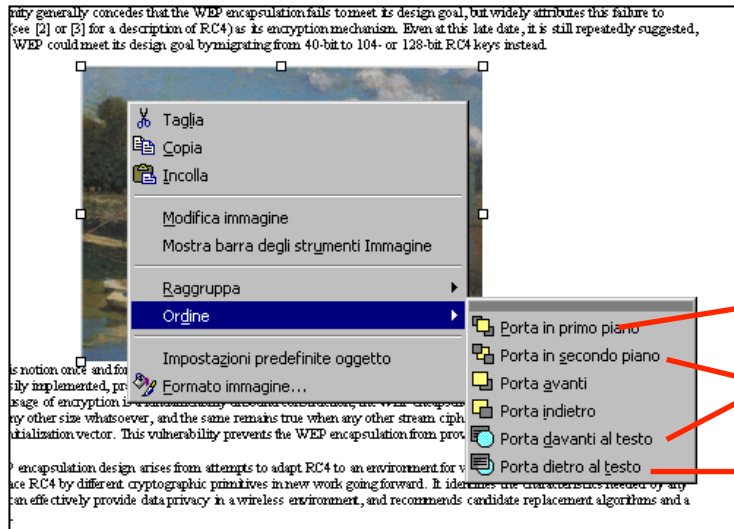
nity generally concedes that the WEP encapsulation fails to meet its design goal, but widely attributes this failure to (see [2] or [3] for a description of RC4) as its encryption mechanism. Even at this late date, it is still repeatedly suggested, WEP could meet its design goal by migrating from 40-bit to 104- or 128-bit RC4 keys instead.

Taglia
Copia
Incolla
Modifica immagine
Mostra barra degli strumenti Immagine
Raggruppa
Ordine
Impostazioni predefinite oggetto
Formato immagine...

Porta in primo piano
Porta in secondo piano
Porta avanti
Porta indietro
Porta davanti al testo
Porta dietro al testo

is notion once and fo
sily implemented, pr
sage of encryption i
ny other size whatsoever, and the same remains true when any other stream ciph
nitialization vector. This vulnerability prevents the WEP encapsulation from prov

P encapsulation design arises from attempts to adapt RC4 to an environment for v
ace RC4 by different cryptographic primitives in new work going forward. It identifies the characteristics needed by any can effectively provide data privacy in a wireless environment, and recommends candidate replacement algorithms and a